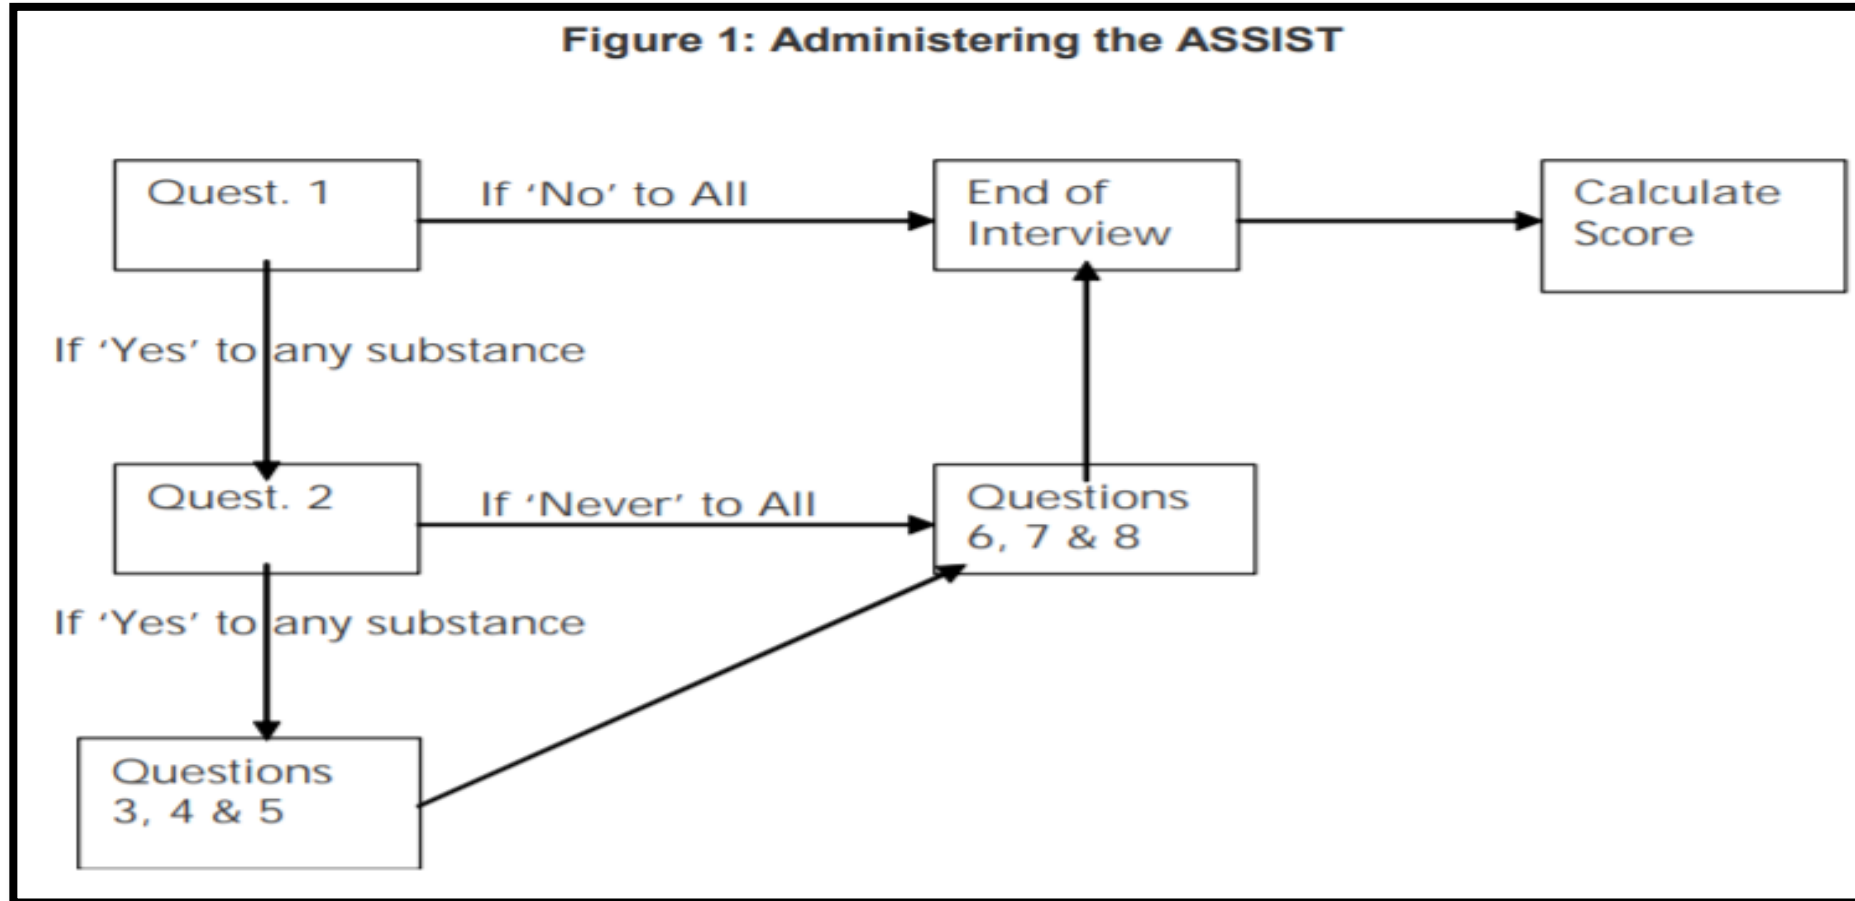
Figure 1: Administering the ASSIST

Quest. 1

If 'No' to All

End of Interview

Calculate Score

If 'Yes' to any substance

Quest. 2

If 'Never' to All

Questions 6, 7 & 8

If 'Yes' to any substance

Questions 3, 4 & 5